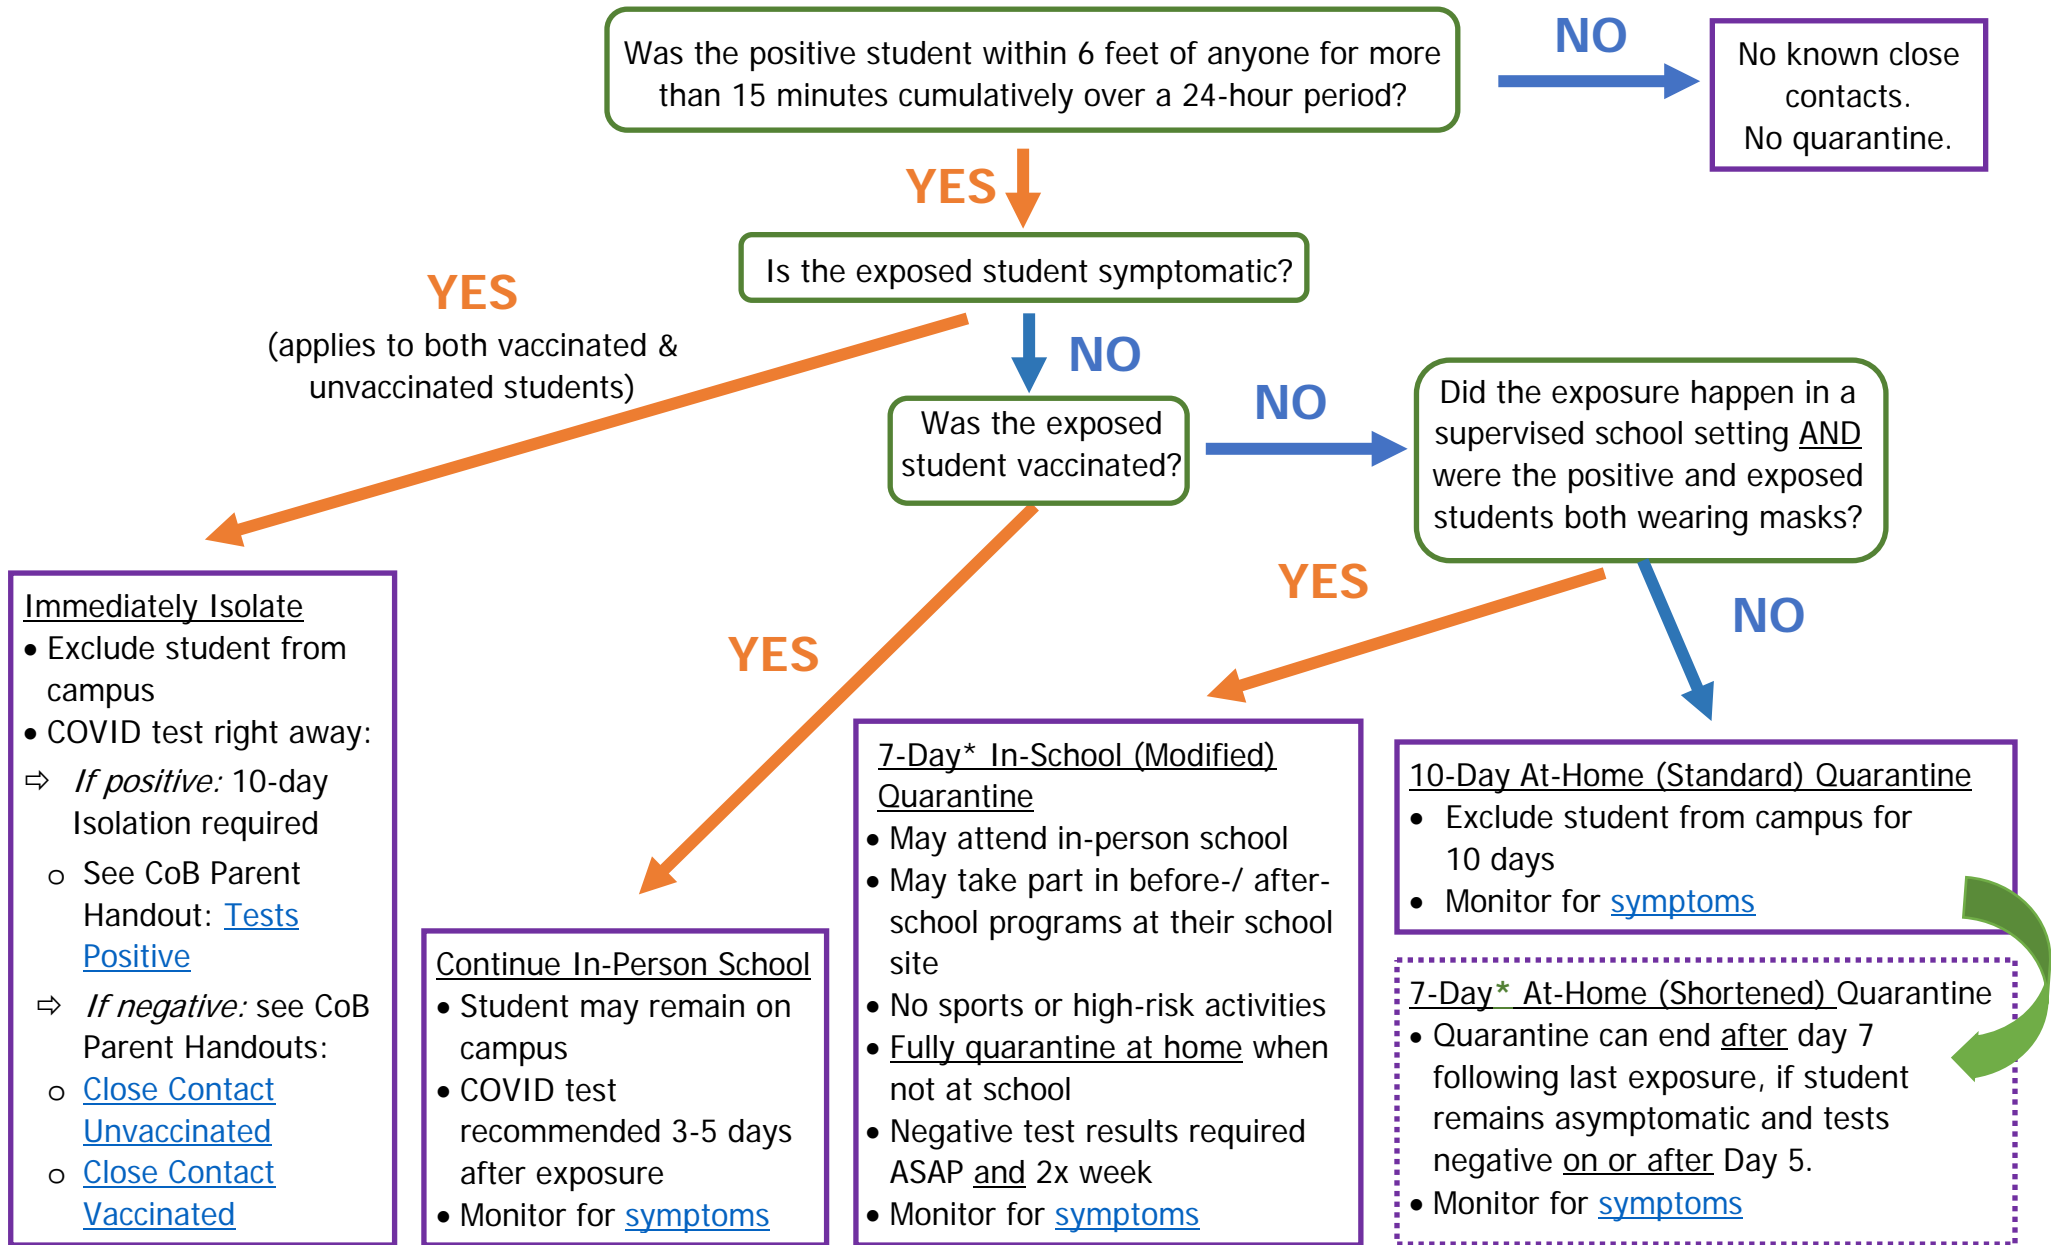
Was the positive student within 6 feet of anyone for more than 15 minutes cumulatively over a 24-hour period?

NO

No known close contacts.
No quarantine.

YES

Is the exposed student symptomatic?

YES
(applies to both vaccinated & unvaccinated students)

NO

Was the exposed student vaccinated?

NO

Did the exposure happen in a supervised school setting AND were the positive and exposed students both wearing masks?

YES

YES

NO

Immediately Isolate
• Exclude student from campus
• COVID test right away:
⇨ *If positive:* 10-day Isolation required
o See CoB Parent Handout: Tests Positive
⇨ *If negative:* see CoB Parent Handouts:
o Close Contact Unvaccinated
o Close Contact Vaccinated

Continue In-Person School
• Student may remain on campus
• COVID test recommended 3-5 days after exposure
• Monitor for symptoms

7-Day* In-School (Modified) Quarantine
• May attend in-person school
• May take part in before-/ after-school programs at their school site
• No sports or high-risk activities
• Fully quarantine at home when not at school
• Negative test results required ASAP and 2x week
• Monitor for symptoms

10-Day At-Home (Standard) Quarantine
• Exclude student from campus for 10 days
• Monitor for symptoms

7-Day* At-Home (Shortened) Quarantine
• Quarantine can end after day 7 following last exposure, if student remains asymptomatic and tests negative on or after Day 5.
• Monitor for symptoms